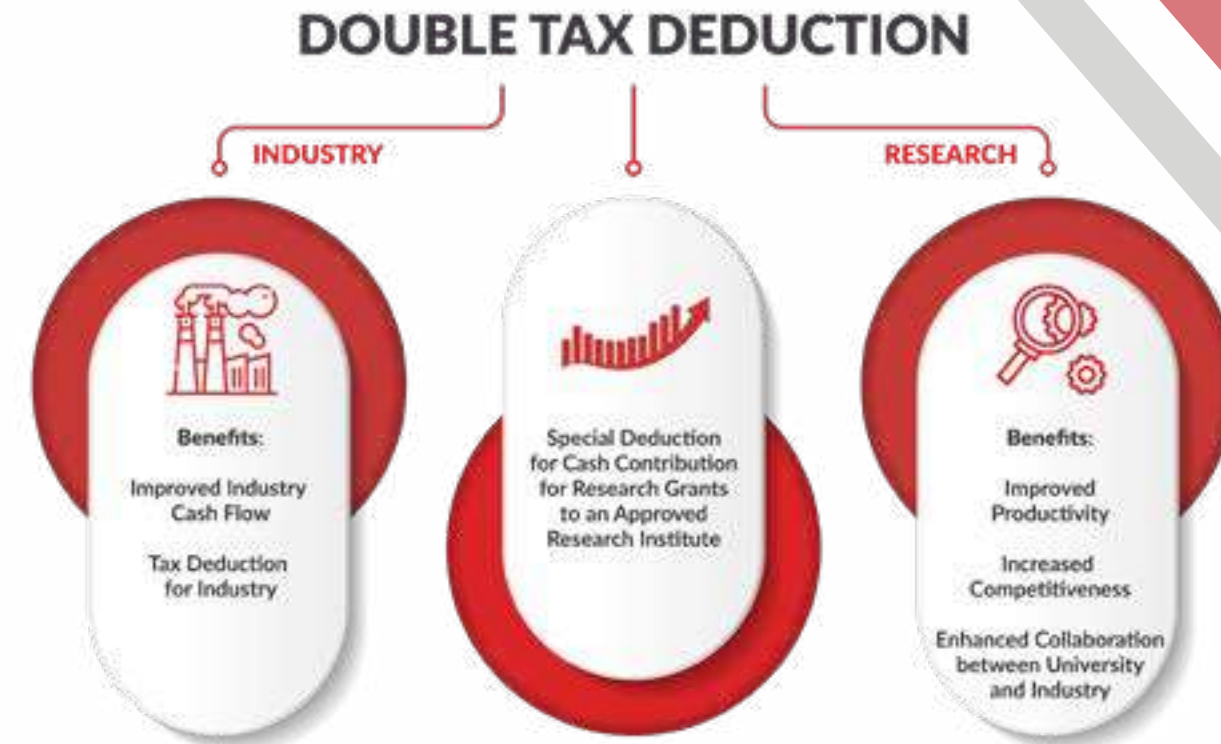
DOUBLE TAX DEDUCTION

INDUSTRY

RESEARCH

Benefits:

Improved Industry Cash Flow

Tax Deduction for Industry

Special Deduction for Cash Contribution for Research Grants to an Approved Research Institute

Benefits:

Improved Productivity

Increased Competitiveness

Enhanced Collaboration between University and Industry